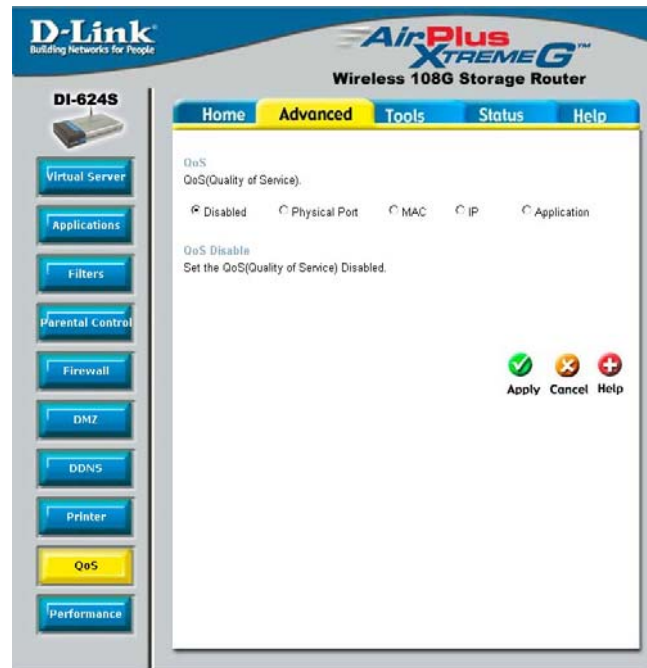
D-Link
Building Networks for People

AirPlus XtremeG™
Wireless 108G Storage Router

DI-624S

Virtual Server
Applications
Filters
Parental Control
Firewall
DMZ
DDNS
Printer
QoS
Performance

Home | Advanced | Tools | Status | Help

QoS
QoS(Quality of Service).

Disabled   Physical Port   MAC   IP   Application

QoS Disable
Set the QoS(Quality of Service) Disabled.

Apply   Cancel   Help